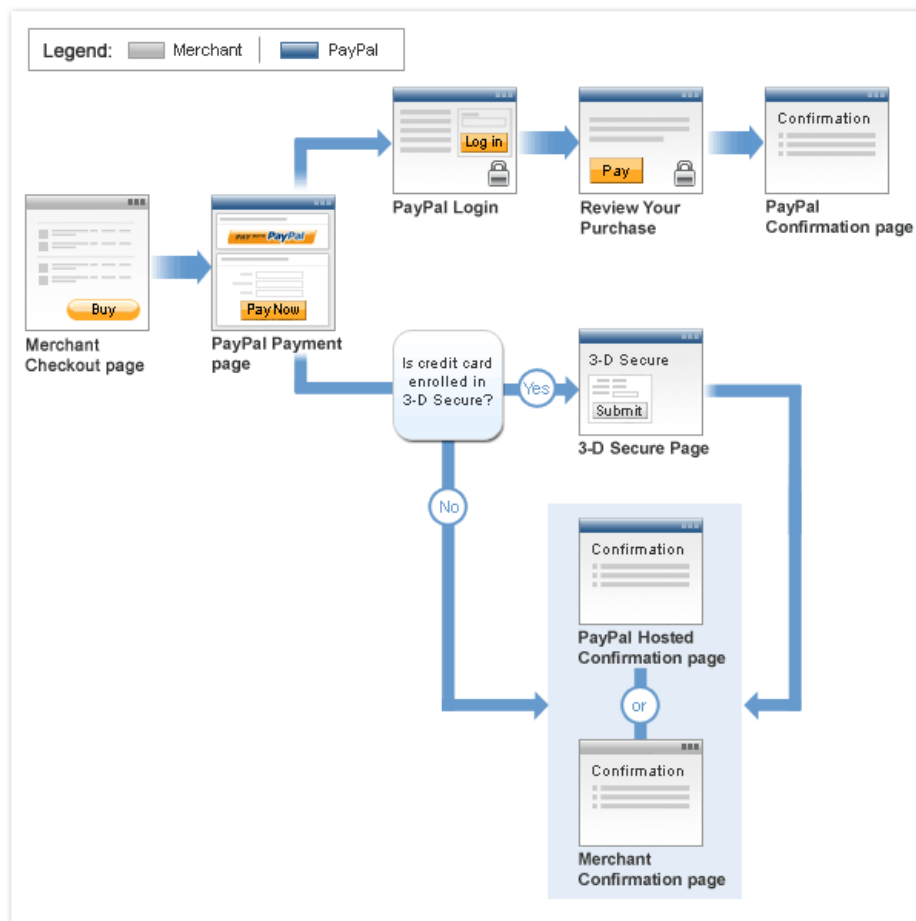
Legend: Merchant PayPal

Buy

Merchant Checkout page

PAY WITH PayPal

Pay Now

PayPal Payment page

Log in

PayPal Login

Pay

Review Your Purchase

Confirmation

PayPal Confirmation page

Is credit card enrolled in 3-D Secure?

Yes

3-D Secure

Submit

3-D Secure Page

No

Confirmation

PayPal Hosted Confirmation page

or

Confirmation

Merchant Confirmation page